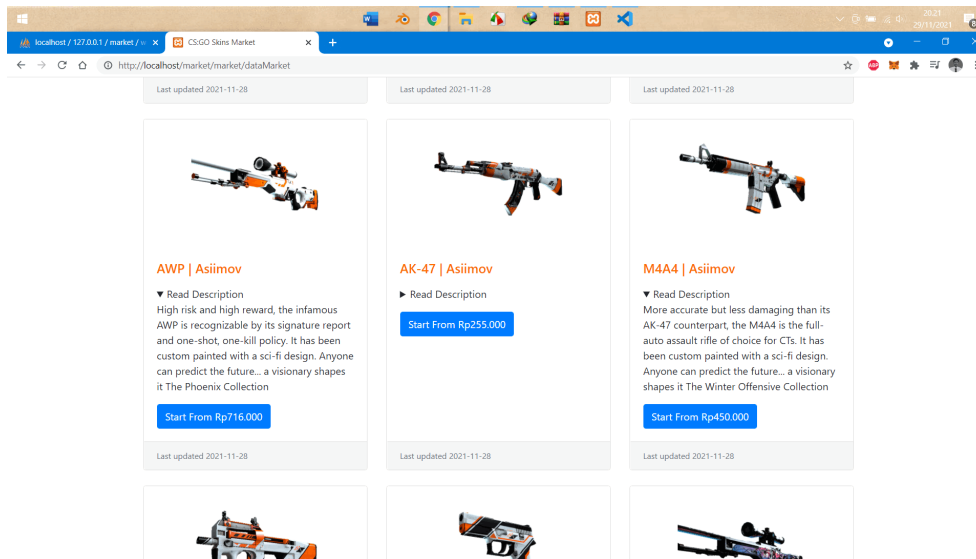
localhost / 127.0.0.1 / market / ×
CS:GO Skins Market ×
+
http://localhost/market/market/dataMarket
20:21
29/11/2021

Last updated 2021-11-28

Last updated 2021-11-28

Last updated 2021-11-28

AWP | Asiimov

▼ Read Description
High risk and high reward, the infamous AWP is recognizable by its signature report and one-shot, one-kill policy. It has been custom painted with a sci-fi design. Anyone can predict the future... a visionary shapes it The Phoenix Collection

Start From Rp716.000

Last updated 2021-11-28

AK-47 | Asiimov

▶ Read Description

Start From Rp255.000

Last updated 2021-11-28

M4A4 | Asiimov

▼ Read Description
More accurate but less damaging than its AK-47 counterpart, the M4A4 is the full-auto assault rifle of choice for CTs. It has been custom painted with a sci-fi design. Anyone can predict the future... a visionary shapes it The Winter Offensive Collection

Start From Rp450.000

Last updated 2021-11-28